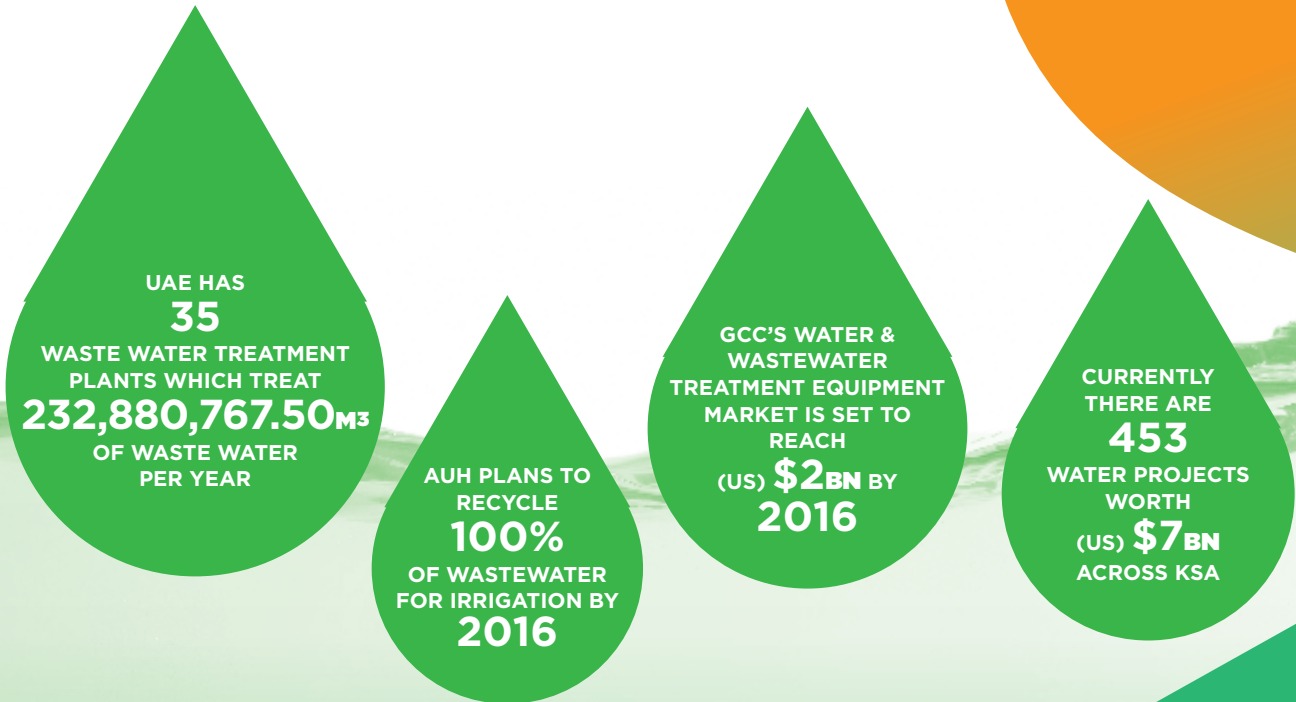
UAE HAS
35
WASTE WATER TREATMENT PLANTS WHICH TREAT
232,880,767.50M$^3$
OF WASTE WATER PER YEAR

AUH PLANS TO RECYCLE
100%
OF WASTEWATER FOR IRRIGATION BY
2016

GCC'S WATER & WASTEWATER TREATMENT EQUIPMENT MARKET IS SET TO REACH
(US) $2BN BY
2016

CURRENTLY THERE ARE
453
WATER PROJECTS WORTH
(US) $7BN
ACROSS KSA